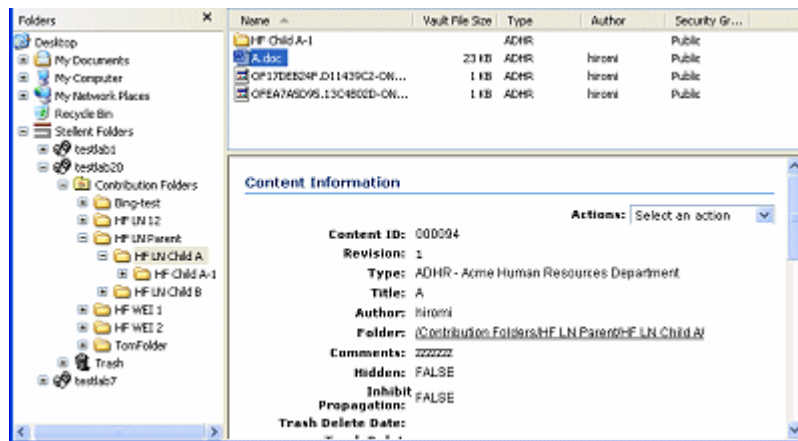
Folders ×

Desktop
My Documents
My Computer
My Network Places
Recycle Bin
Stellent Folders
testlab1
testlab20
Contribution Folders
Bing-test
HF LN 12
HF LN Parent
HF LN Child A
HF Child A-1
HF LN Child B
HF WEI 1
HF WEI 2
TomFolder
Trash
testlab7

| Name | Vault File Size | Type | Author | Security Gr... |
|---|---|---|---|---|
| HF Child A-1 | | ADHR | | Public |
| A.doc | 23 KB | ADHR | hiromi | Public |
| OF17DEB24F.D11439C2-ON... | 1 KB | ADHR | hiromi | Public |
| OFEA7A6D95.13C4802D-ON... | 1 KB | ADHR | hiromi | Public |

Content Information

Actions: Select an action

Content ID: 000094
Revision: 1
Type: ADHR - Acme Human Resources Department
Title: A
Author: hiromi
Folder: /Contribution Folders/HF LN Parent/HF LN Child A/
Comments: zzzzzz
Hidden: FALSE
Inhibit Propagation: FALSE
Trash Delete Date: